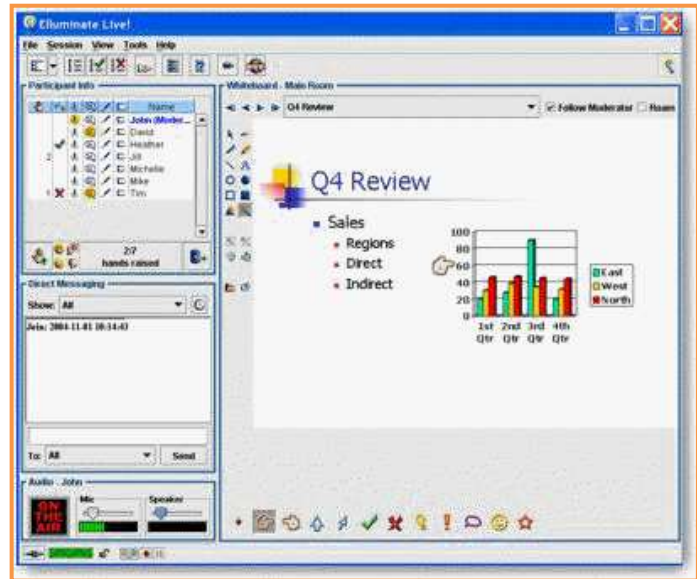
Elluminate Live!

File Session View Tools Help

Participant Info

Name
John (Moder...
David
Heather
Jill
Michelle
Mike
Tim

2/7 hands raised

Direct Messaging

Show: All

John: 2004-11-01 10:14:43

To: All

Send

Audio - John

ON THE AIR

Mic

Speaker

Whiteboard - Main Room

Q4 Review

Follow Moderator

Roam

Q4 Review

Sales
Regions
Direct
Indirect

100
80
60
40
20
0

1st Qtr
2nd Qtr
3rd Qtr
4th Qtr

East
West
North